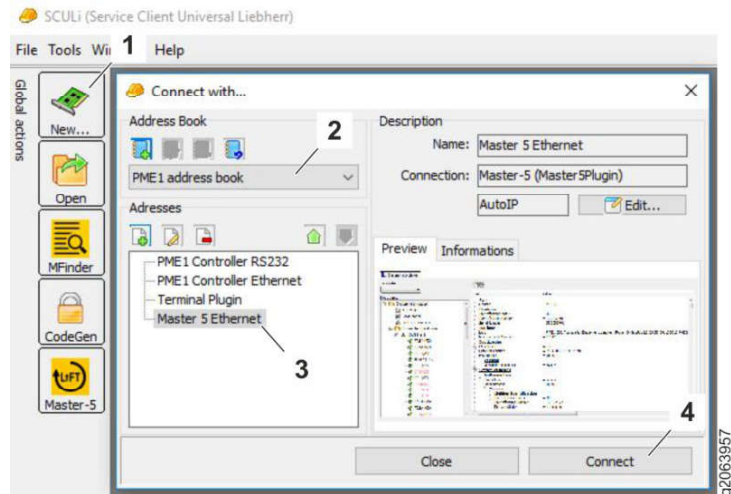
SCULi (Service Client Universal Liebherr)

File Tools Wi 1 Help

Global actions

New...

Open

MFinder

CodeGen

Master-5

Connect with...

Address Book

2

PME1 address book

Adresses

PME1 Controller RS232
PME1 Controller Ethernet
Terminal Plugin
Master 5 Ethernet

3

Description

Name: Master 5 Ethernet

Connection: Master-5 (Master5Plugin)

AutoIP

Edit...

Preview Informations

4

Close

Connect

q2063957